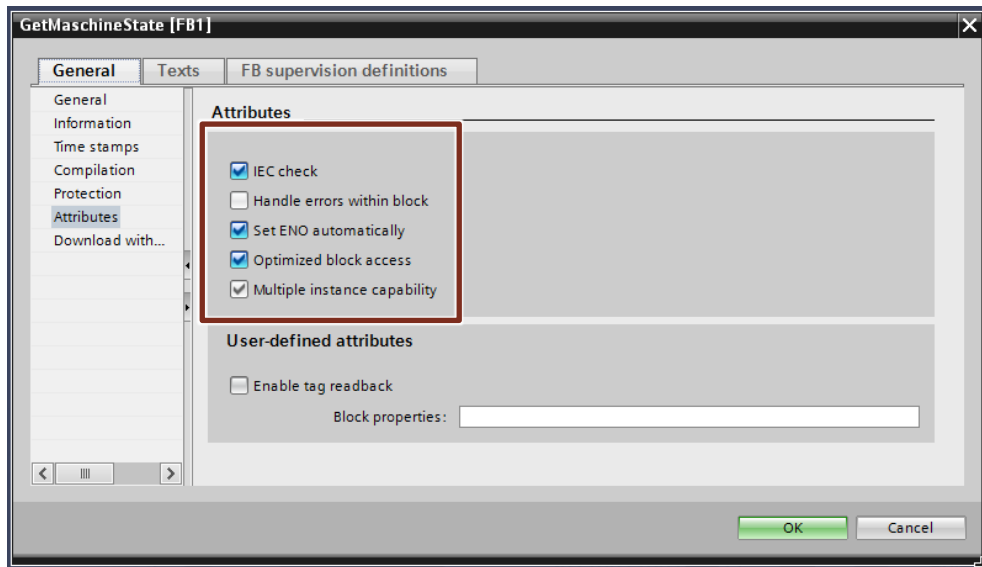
GetMaschineState [FB1]

General
Texts
FB supervision definitions

General
Information
Time stamps
Compilation
Protection
Attributes
Download with...

Attributes

IEC check
Handle errors within block
Set ENO automatically
Optimized block access
Multiple instance capability

User-defined attributes

Enable tag readback
Block properties:

OK
Cancel